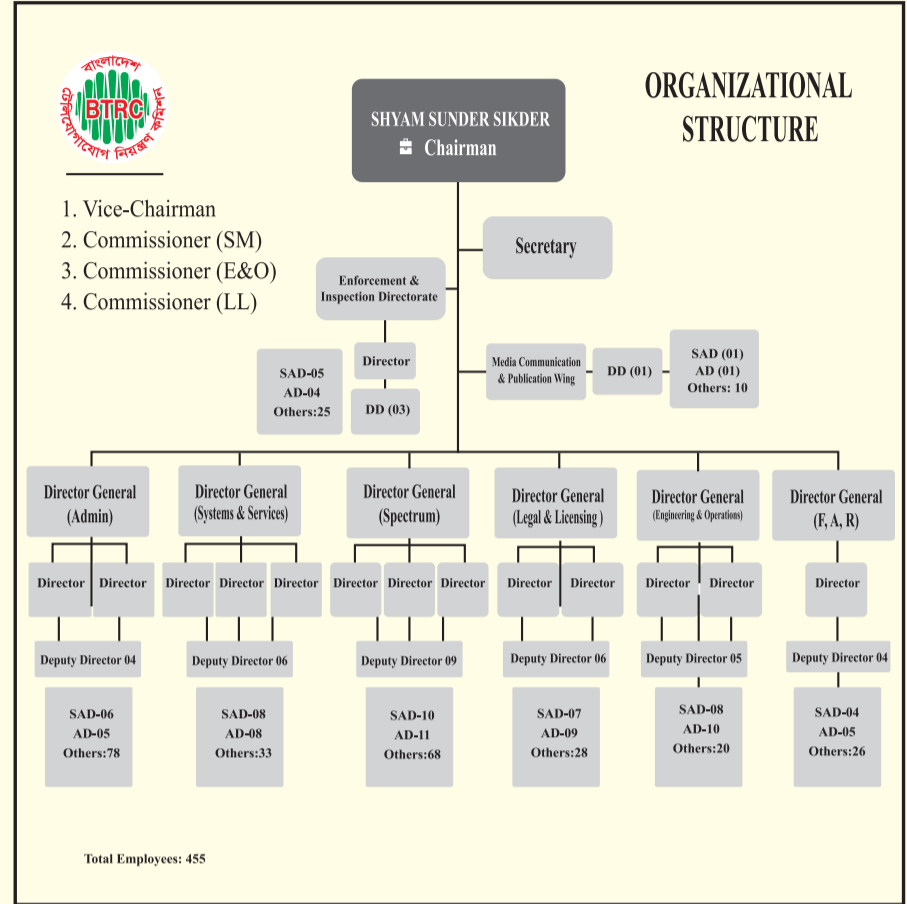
বাংলাদেশ টেলিযোগাযোগ নিয়ন্ত্রণ কমিশন
BTRC

ORGANIZATIONAL STRUCTURE

SHYAM SUNDER SIKDER
Chairman

1. Vice-Chairman
2. Commissioner (SM)
3. Commissioner (E&O)
4. Commissioner (LL)

Secretary

Enforcement & Inspection Directorate

Director

SAD-05
AD-04
Others:25

DD (03)

Media Communication & Publication Wing

DD (01)

SAD (01)
AD (01)
Others: 10

Director General (Admin)
Director
Director
Deputy Director 04
SAD-06
AD-05
Others:78

Director General (Systems & Services)
Director
Director
Director
Deputy Director 06
SAD-08
AD-08
Others:33

Director General (Spectrum)
Director
Director
Director
Deputy Director 09
SAD-10
AD-11
Others:68

Director General (Legal & Licensing )
Director
Director
Deputy Director 06
SAD-07
AD-09
Others:28

Director General (Engineering & Operations)
Director
Director
Deputy Director 05
SAD-08
AD-10
Others:20

Director General (F, A, R)
Director
Deputy Director 04
SAD-04
AD-05
Others:26

Total Employees: 455